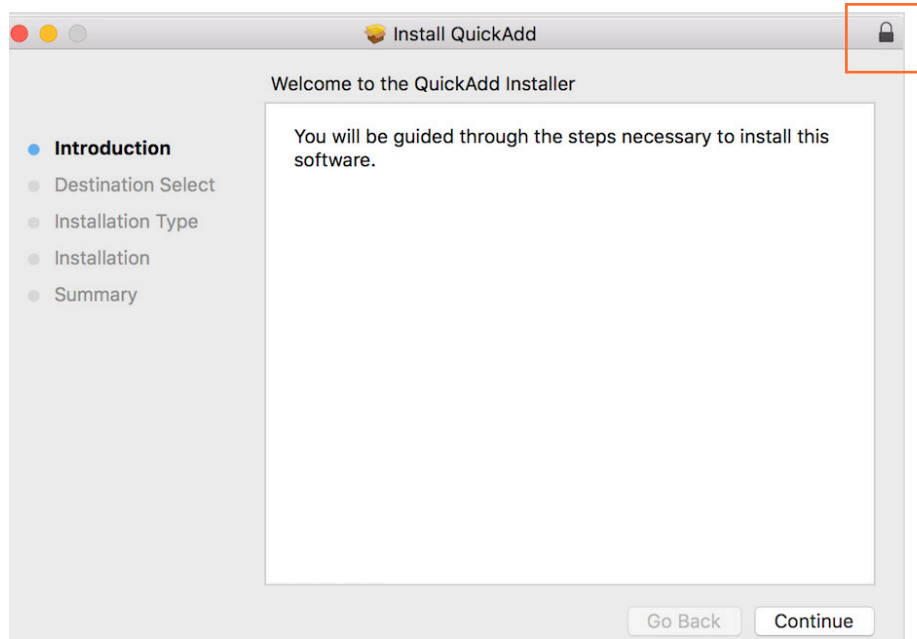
Install QuickAdd

Welcome to the QuickAdd Installer

Introduction
Destination Select
Installation Type
Installation
Summary

You will be guided through the steps necessary to install this software.

Go Back
Continue